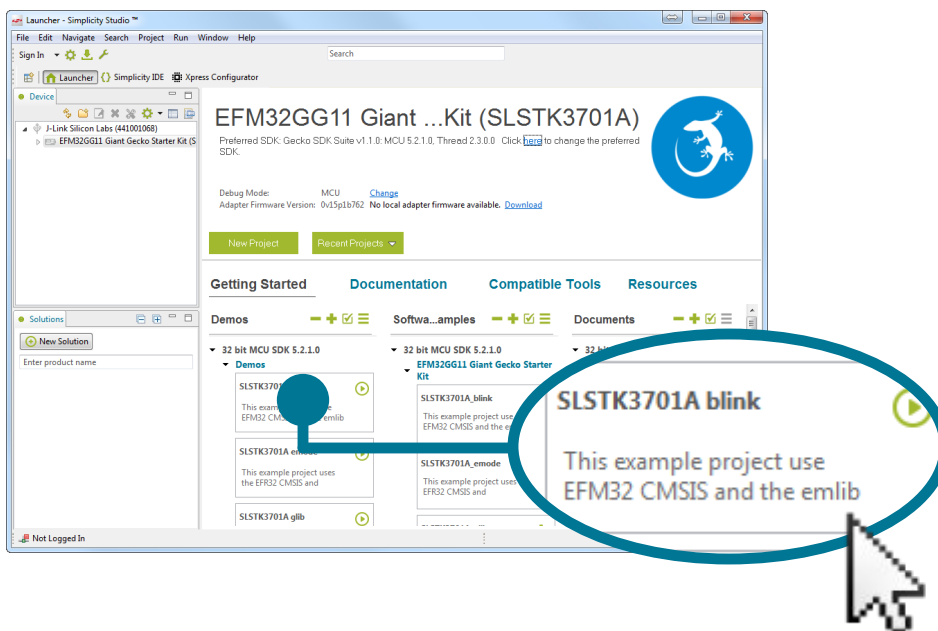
Launcher - Simplicity Studio ™

File Edit Navigate Search Project Run Window Help

Sign In

Search

Launcher Simplicity IDE Xpress Configurator

Device

J-Link Silicon Labs (441001068)
EFM32GG11 Giant Gecko Starter Kit (S

EFM32GG11 Giant ...Kit (SLSTK3701A)

Preferred SDK: Gecko SDK Suite v1.1.0: MCU 5.2.1.0, Thread 2.3.0.0 Click here to change the preferred SDK.

Debug Mode: MCU Change
Adapter Firmware Version: 0v15p1b762 No local adapter firmware available. Download

New Project Recent Projects

Getting Started Documentation Compatible Tools Resources

Solutions

New Solution

Enter product name

Demos

32 bit MCU SDK 5.2.1.0
Demos

SLSTK3701
This example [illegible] EFM32 CMSIS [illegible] emlib

SLSTK3701A emode
This example project uses the EFR32 CMSIS and

SLSTK3701A glib

Softwa...amples

32 bit MCU SDK 5.2.1.0
EFM32GG11 Giant Gecko Starter Kit

SLSTK3701A_blink
This example project use EFM32 CMSIS and the e

SLSTK3701A_emode
This example project use EFM32 CMSIS and

Documents

32 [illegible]

SLSTK3701A blink

This example project use EFM32 CMSIS and the emlib

Not Logged In